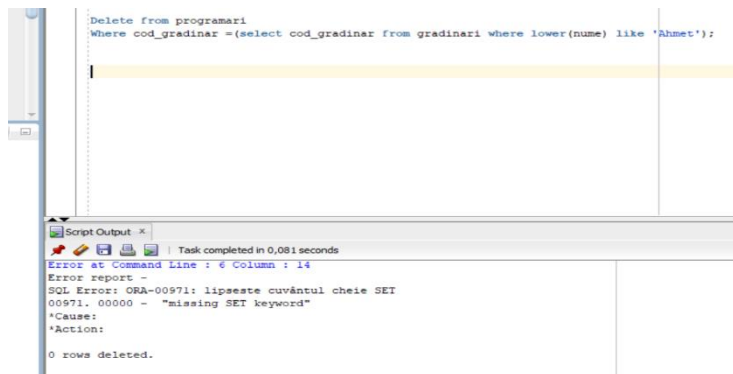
Delete from programari
Where cod_gradinar =(select cod_gradinar from gradinari where lower(nume) like 'Ahmet');

Script Output ×

Task completed in 0,081 seconds

Error at Command Line : 6 Column : 14
Error report -
SQL Error: ORA-00971: lipseste cuvântul cheie SET
00971. 00000 - "missing SET keyword"
*Cause:
*Action:

0 rows deleted.